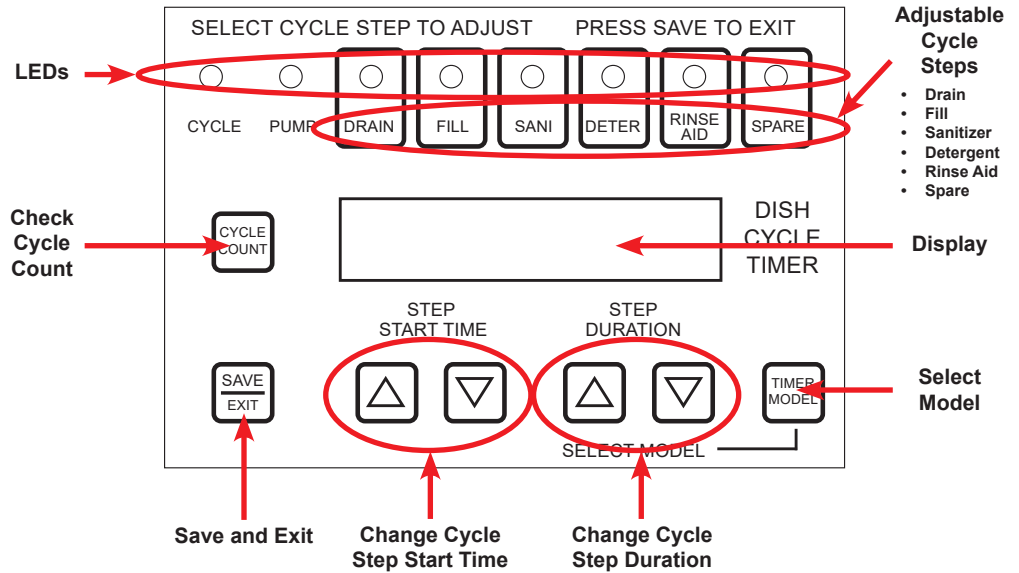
SELECT CYCLE STEP TO ADJUST PRESS SAVE TO EXIT

Adjustable Cycle Steps
- Drain
- Fill
- Sanitizer
- Detergent
- Rinse Aid
- Spare

LEDs

CYCLE PUMP DRAIN FILL SANI DETER RINSE AID SPARE

Check Cycle Count

CYCLE COUNT

DISH CYCLE TIMER

Display

STEP START TIME

STEP DURATION

SAVE EXIT

TIMER MODEL

Select Model

SELECT MODEL

Save and Exit

Change Cycle Step Start Time

Change Cycle Step Duration